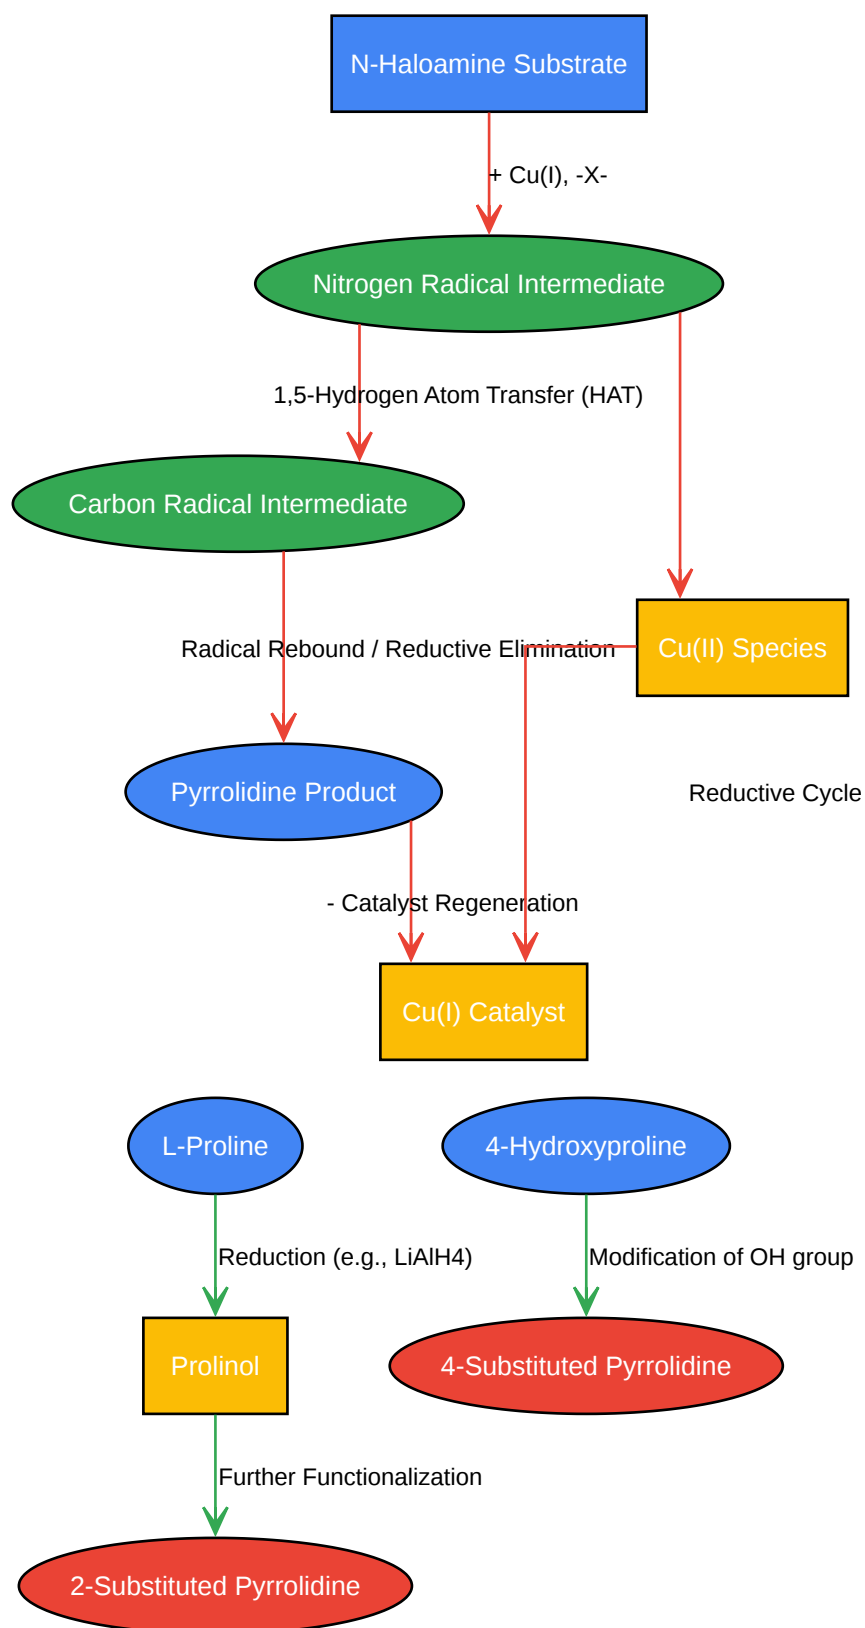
N-Haloamine Substrate

+ Cu(I), -X-

Nitrogen Radical Intermediate

1,5-Hydrogen Atom Transfer (HAT)

Carbon Radical Intermediate

Radical Rebound / Reductive Elimination

Cu(II) Species

Pyrrolidine Product

Reductive Cycle

- Catalyst Regeneration

Cu(I) Catalyst

L-Proline

4-Hydroxyproline

Reduction (e.g., LiAlH4)

Modification of OH group

Prolinol

4-Substituted Pyrrolidine

Further Functionalization

2-Substituted Pyrrolidine